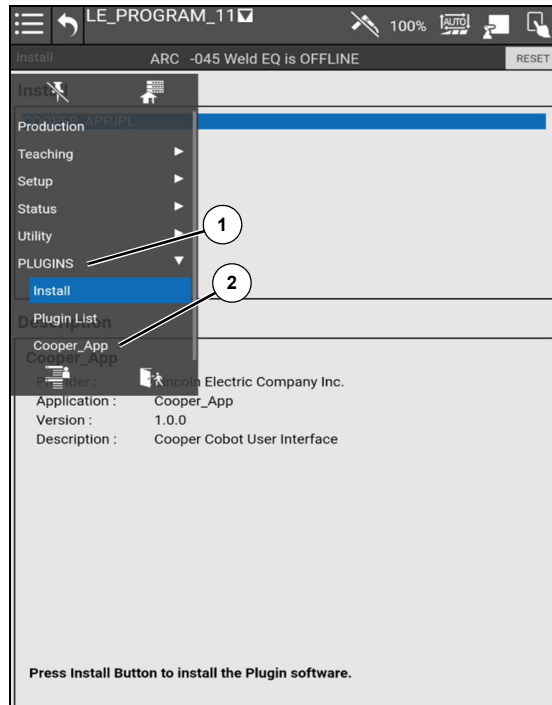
LE_PROGRAM_11
100% AUTO
Install ARC -045 Weld EQ is OFFLINE RESET
Inst
APP.IPL
Production
Teaching
Setup
Status
Utility
PLUGINS
Install
Plugin List
Cooper_App
1
2
Description
Cooper_App
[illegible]der : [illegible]ncoln Electric Company Inc.
Application : Cooper_App
Version : 1.0.0
Description : Cooper Cobot User Interface

Press Install Button to install the Plugin software.